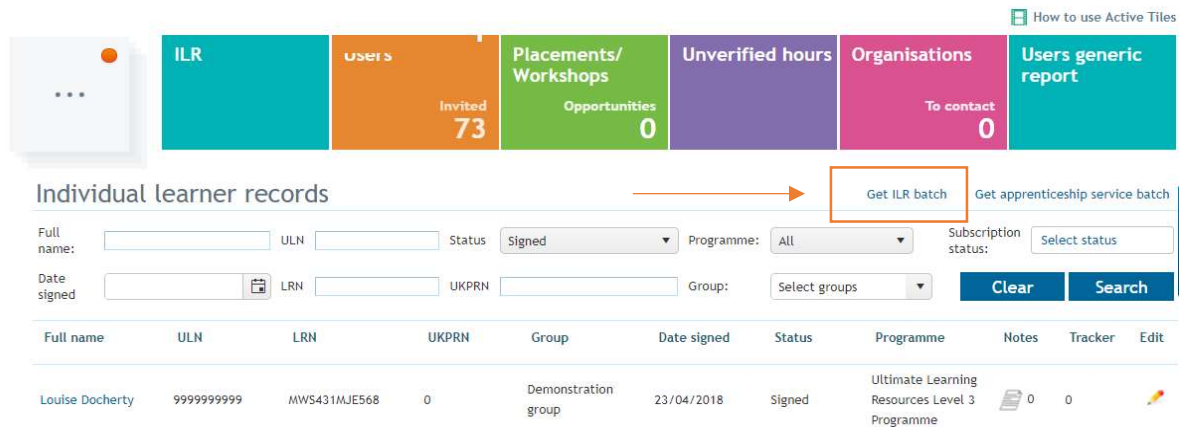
How to use Active Tiles

...

ILR

Users
Invited
73

Placements/ Workshops
Opportunities
0

Unverified hours

Organisations
To contact
0

Users generic report

Individual learner records

Get ILR batch
Get apprenticeship service batch

Full name:
ULN
Status
Signed
Programme:
All
Subscription status:
Select status

Date signed
LRN
UKPRN
Group:
Select groups
Clear
Search

| Full name | ULN | LRN | UKPRN | Group | Date signed | Status | Programme | Notes | Tracker | Edit |
|---|---|---|---|---|---|---|---|---|---|---|
| Louise Docherty | 9999999999 | MWS431MJE568 | 0 | Demonstration group | 23/04/2018 | Signed | Ultimate Learning Resources Level 3 Programme | 0 | 0 | |